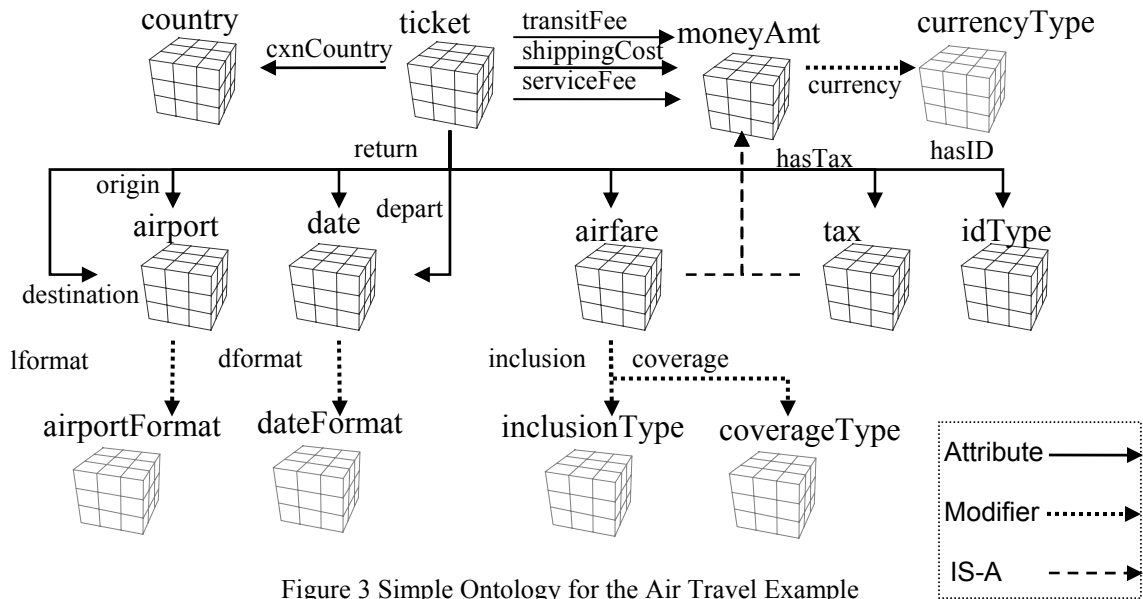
country
ticket
transitFee
shippingCost
serviceFee
moneyAmt
currencyType
cxnCountry
currency
return
hasTax
hasID
origin
depart
airport
date
airfare
tax
idType
destination
lformat
dformat
inclusion
coverage
airportFormat
dateFormat
inclusionType
coverageType
Attribute
Modifier
IS-A
Figure 3 Simple Ontology for the Air Travel Example